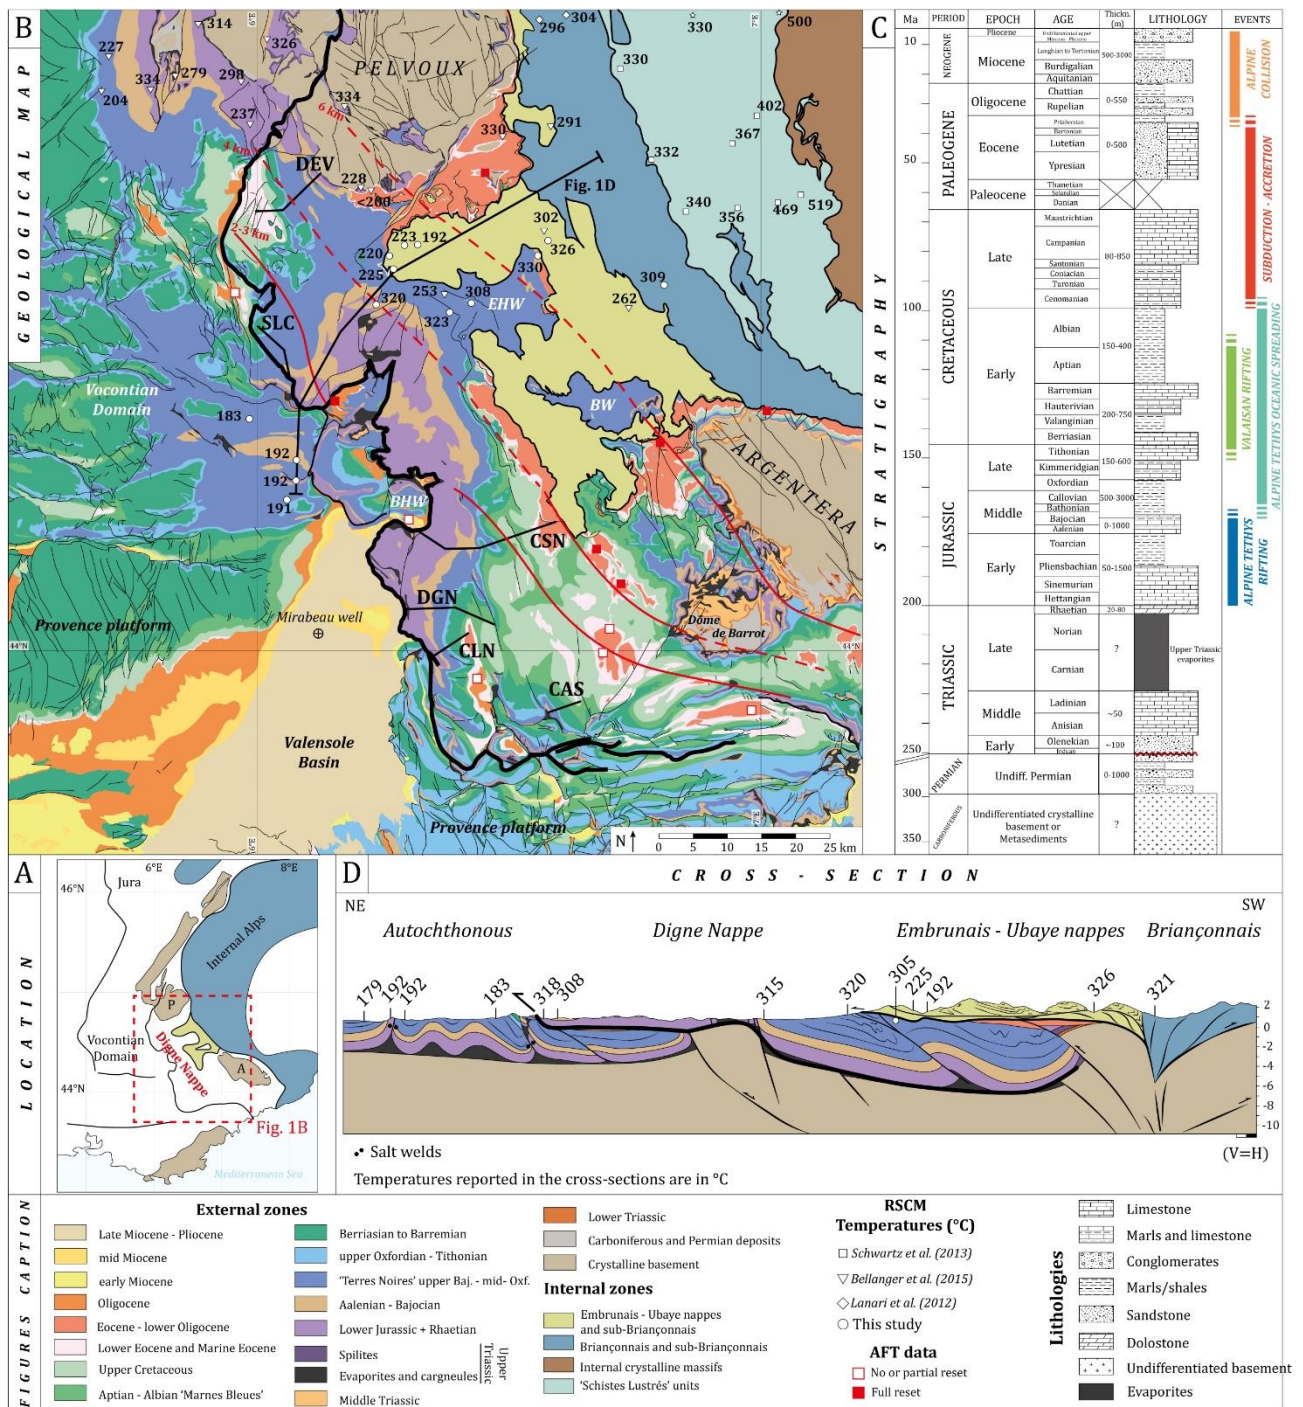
B

GEOLOGICAL MAP

314 326 227 334 279 298 204 237 PELVOUX 334 6 km 296 304 330 330 500 291 330 402 367 332 DEV 3 km 228 <200 2-3 km 223 192 220 225 320 253 308 EHW 323 SLC Fig. 1D 302 326 330 340 356 469 519 309 262 Vocontian Domain 183 BW 192 192 191 BHW ARGENTERA CSN DGN Provence platform Mirabeau well CLN Dôme de Barrot CAS Valensole Basin Provence platform

N 0 5 10 15 20 25 km

C

STRATIGRAPHY

| Ma | PERIOD | EPOCH | AGE | Thickn. (m) | LITHOLOGY | EVENTS |
|---|---|---|---|---|---|---|
| 10 | NEOGENE | Pliocene | Undifferentiated upper Miocene - Pliocene | | | ALPINE COLLISION |
| | | Miocene | Langhian to Tortonian | 500-3000 | | |
| | | | Burdigalian | | | |
| | | | Aquitanian | | | |
| | PALEOGENE | Oligocene | Chattian | 0-550 | | |
| | | | Rupelian | | | |
| 50 | | Eocene | Priabonian | 0-500 | | SUBDUCTION - ACCRETION |
| | | | Bartonian | | | |
| | | | Lutetian | | | |
| | | | Ypresian | | | |
| | | Paleocene | Thanetian | | | |
| | | | Selandian | | | |
| | | | Danian | | | |
| 100 | CRETACEOUS | Late | Maastrichtian | 80-850 | | |
| | | | Campanian | | | |
| | | | Santonian | | | |
| | | | Coniacian | | | |
| | | | Turonian | | | |
| | | | Cenomanian | | | |
| | | Early | Albian | 150-400 | | VALAISAN RIFTING |
| | | | Aptian | | | ALPINE TETHYS OCEANIC SPREADING |
| | | | Barremian | 200-750 | | |
| | | | Hauterivian | | | |
| | | | Valanginian | | | |
| | | | Berriasian | | | |
| 150 | JURASSIC | Late | Tithonian | 150-600 | | |
| | | | Kimmeridgian | | | |
| | | | Oxfordian | | | |
| | | Middle | Callovian | 500-3000 | | ALPINE TETHYS RIFTING |
| | | | Bathonian | | | |
| | | | Bajocian | 0-1000 | | |
| | | | Aalenian | | | |
| | | Early | Toarcian | 50-1500 | | |
| | | | Pliensbachian | | | |
| | | | Sinemurian | | | |
| | | | Hettangian | | | |
| 200 | TRIASSIC | Late | Rhaetian | 20-80 | | |
| | | | Norian | ? | Upper Triassic evaporites | |
| | | | Carnian | | | |
| | | Middle | Ladinian | ~50 | | |
| | | | Anisian | | | |
| 250 | | Early | Olenekian | ~100 | | |
| | | | Induan | | | |
| | PERMIAN | Undiff. Permian | | 0-1000 | | |
| 300 | | | | | | |
| 350 | CARBONIFEROUS | Undifferentiated crystalline basement or Metasediments | | ? | | |

A

LOCATION

6°E 8°E 46°N Jura Internal Alps Vocontian Domain Digne Nappe P A 44°N Fig. 1B Mediterranean Sea

D

CROSS - SECTION

NE SW
Autochthonous Digne Nappe Embrunais - Ubaye nappes Briançonnais

179 192 192 183 318 308 315 320 305 225 192 326 321

2 0 -2 -4 -6 -8 -10

• Salt welds
Temperatures reported in the cross-sections are in °C
(V=H)

FIGURES CAPTION

External zones
Late Miocene - Pliocene
mid Miocene
early Miocene
Oligocene
Eocene - lower Oligocene
Lower Eocene and Marine Eocene
Upper Cretaceous
Aptian - Albian 'Marnes Bleues'
Berriasian to Barremian
upper Oxfordian - Tithonian
'Terres Noires' upper Baj. - mid- Oxf.
Aalenian - Bajocian
Lower Jurassic + Rhaetian
Spilites
Evaporites and cargneules
Middle Triassic
Upper Triassic
Lower Triassic
Carboniferous and Permian deposits
Crystalline basement

Internal zones
Embrunais - Ubaye nappes and sub-Briançonnais
Briançonnais and sub-Briançonnais
Internal crystalline massifs
'Schistes Lustrés' units

RSCM Temperatures (°C)
□ Schwartz et al. (2013)
▽ Bellanger et al. (2015)
◇ Lanari et al. (2012)
○ This study

AFT data
No or partial reset
Full reset

Lithologies
Limestone
Marls and limestone
Conglomerates
Marls/shales
Sandstone
Dolostone
Undifferentiated basement
Evaporites